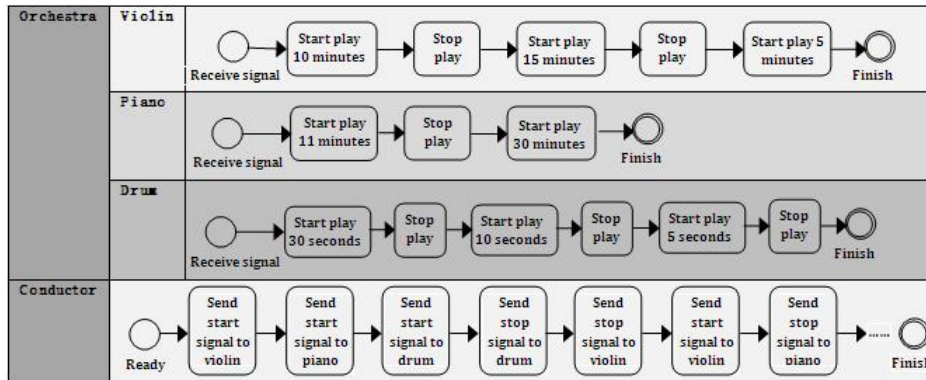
Orchestra

Violin

Receive signal
Start play 10 minutes
Stop play
Start play 15 minutes
Stop play
Start play 5 minutes
Finish

Piano

Receive signal
Start play 11 minutes
Stop play
Start play 30 minutes
Finish

Drum

Receive signal
Start play 30 seconds
Stop play
Start play 10 seconds
Stop play
Start play 5 seconds
Stop play
Finish

Conductor

Ready
Send start signal to violin
Send start signal to piano
Send start signal to drum
Send stop signal to drum
Send stop signal to violin
Send start signal to violin
Send stop signal to piano
......
Finish